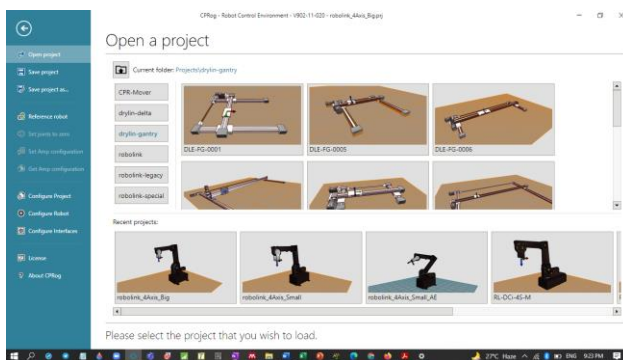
CPRog - Robot Control Environment - V902-11-020 - robolink_4Axis_Big.prj

Open project
Save project
Save project as...
Reference robot
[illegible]
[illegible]
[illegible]
Configure Project
Configure Robot
Configure Interfaces
License
About CPRog

Open a project

Current folder: Projects/drylin-gantry

CPR-Mover
drylin-delta
drylin-gantry
robolink
robolink-legacy
robolink-special

DLE-FG-0001
DLE-FG-0005
DLE-FG-0006

Recent projects:

robolink_4Axis_Big
robolink_4Axis_Small
robolink_4Axis_Small_AE
RL-DCi-4S-M

Please select the project that you wish to load.

27°C Haze ENG 9:23 PM